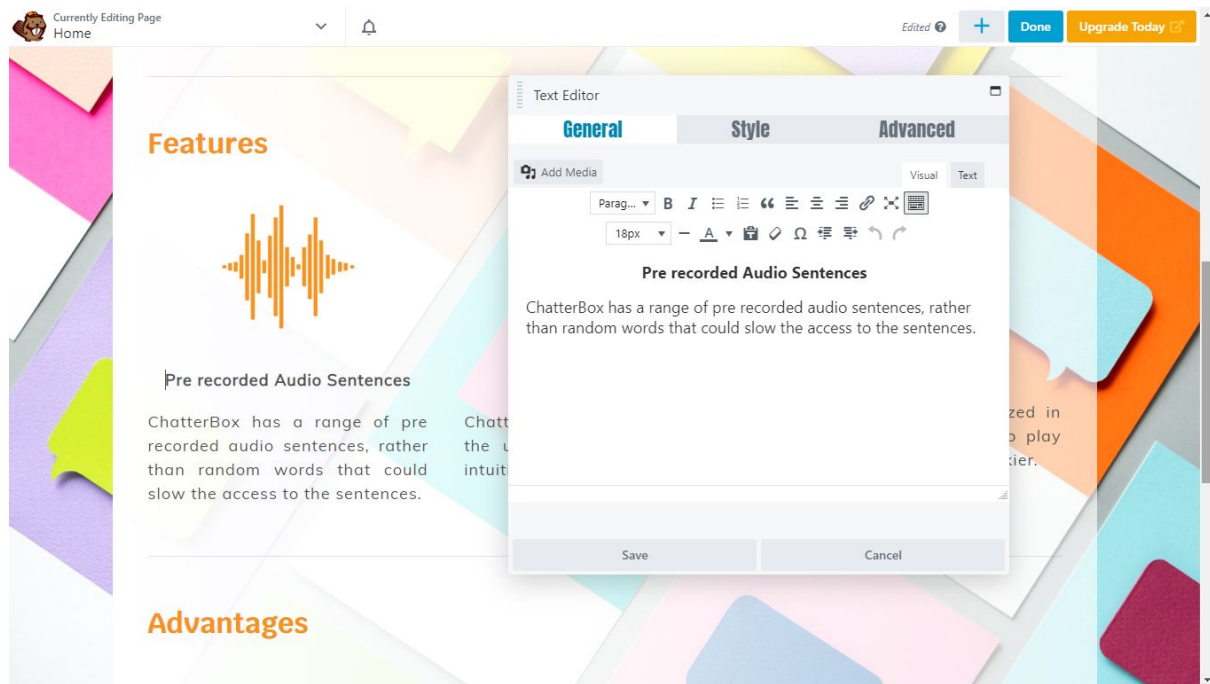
Currently Editing Page
Home

Edited

Done

Upgrade Today

Features

Pre recorded Audio Sentences

ChatterBox has a range of pre recorded audio sentences, rather than random words that could slow the access to the sentences.

Chatt
the u
intuit

zed in
play
ier.

Text Editor

General

Style

Advanced

Add Media

Visual

Text

Parag...

18px

Pre recorded Audio Sentences

ChatterBox has a range of pre recorded audio sentences, rather than random words that could slow the access to the sentences.

Save

Cancel

Advantages